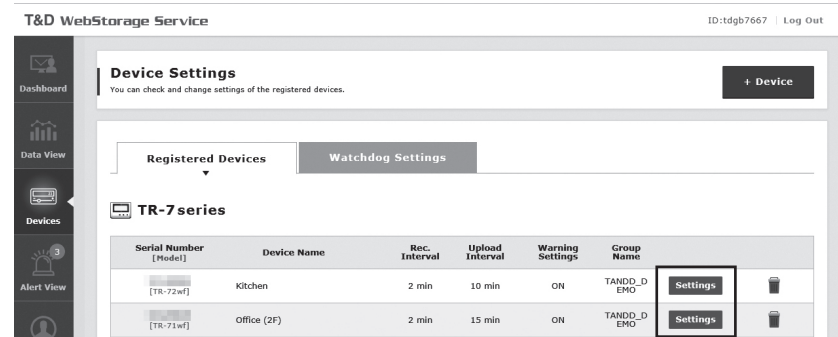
T&D WebStorage Service

ID:tdgb7667 | Log Out

Dashboard

Data View

Devices

3

Alert View

Device Settings

You can check and change settings of the registered devices.

+ Device

Registered Devices

Watchdog Settings

TR-7series

| Serial Number [Model] | Device Name | Rec. Interval | Upload Interval | Warning Settings | Group Name | | |
|---|---|---|---|---|---|---|---|
| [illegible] [TR-72wf] | Kitchen | 2 min | 10 min | ON | TANDD_DEMO | Settings | |
| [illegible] [TR-71wf] | Office (2F) | 2 min | 15 min | ON | TANDD_DEMO | Settings | |